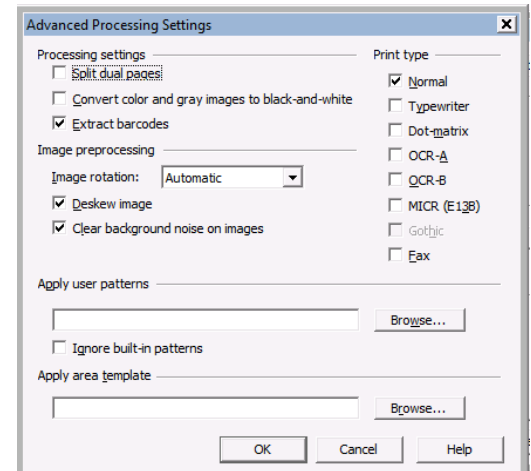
Advanced Processing Settings

Processing settings

Split dual pages

Convert color and gray images to black-and-white

Extract barcodes

Image preprocessing

Image rotation: Automatic

Deskew image

Clear background noise on images

Print type

Normal

Typewriter

Dot-matrix

OCR-A

OCR-B

MICR (E13B)

Gothic

Fax

Apply user patterns

Browse...

Ignore built-in patterns

Apply area template

Browse...

OK

Cancel

Help